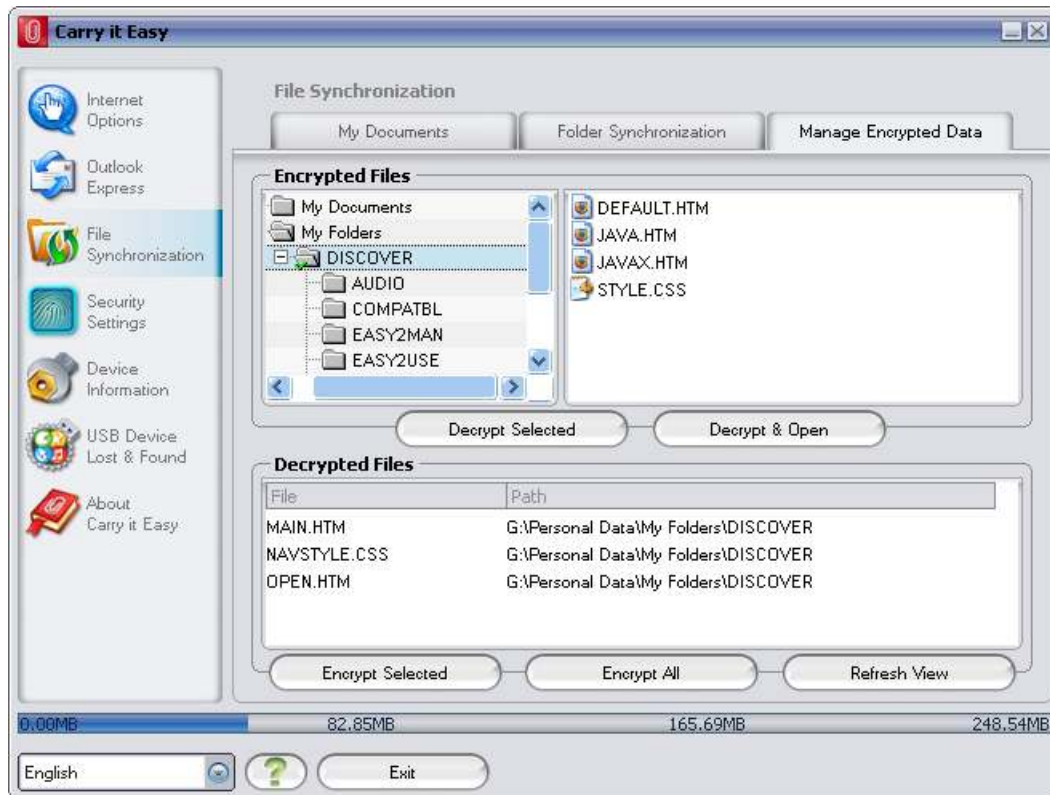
Carry it Easy

Internet Options

Outlook Express

File Synchronization

Security Settings

Device Information

USB Device Lost & Found

About Carry it Easy

File Synchronization

My Documents

Folder Synchronization

Manage Encrypted Data

Encrypted Files

My Documents
My Folders
DISCOVER
AUDIO
COMPATBL
EASY2MAN
EASY2USE

DEFAULT.HTM
JAVA.HTM
JAVAX.HTM
STYLE.CSS

Decrypt Selected

Decrypt & Open

Decrypted Files

| File | Path |
|---|---|
| MAIN.HTM | G:\Personal Data\My Folders\DISCOVER |
| NAVSTYLE.CSS | G:\Personal Data\My Folders\DISCOVER |
| OPEN.HTM | G:\Personal Data\My Folders\DISCOVER |

Encrypt Selected

Encrypt All

Refresh View

0.00MB 82.85MB 165.69MB 248.54MB

English

Exit